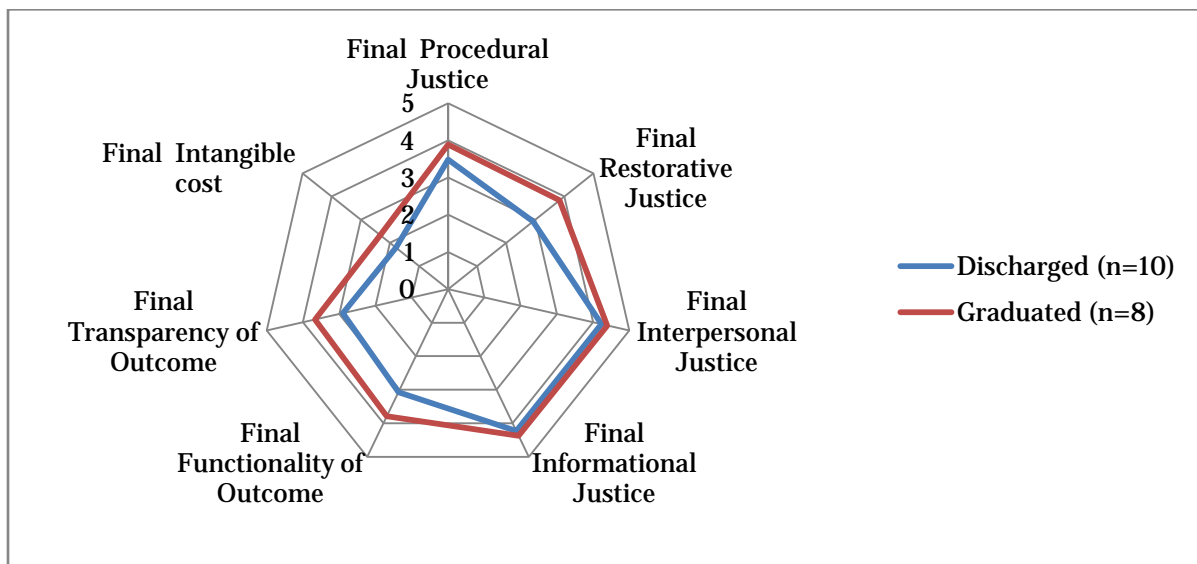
Final Procedural Justice

5
4
3
2
1
0

Final Restorative Justice

Final Interpersonal Justice

Final Informational Justice

Final Functionality of Outcome

Final Transparency of Outcome

Final Intangible cost

Discharged (n=10)
Graduated (n=8)